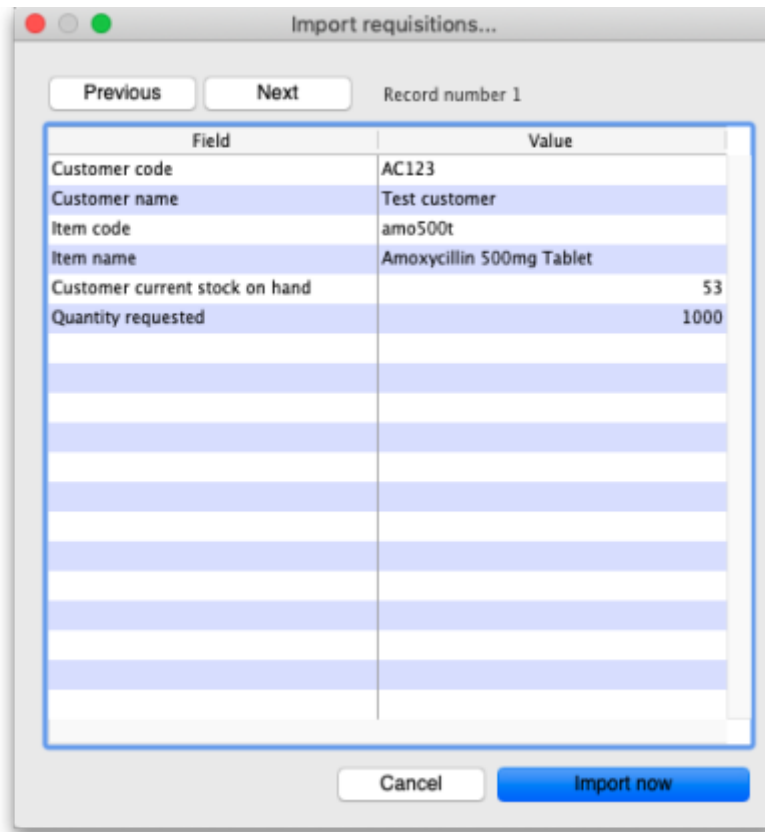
Import requisitions...

Previous Next Record number 1

| Field | Value |
|---|---|
| Customer code | AC123 |
| Customer name | Test customer |
| Item code | amo500t |
| Item name | Amoxycillin 500mg Tablet |
| Customer current stock on hand | 53 |
| Quantity requested | 1000 |

Cancel Import now